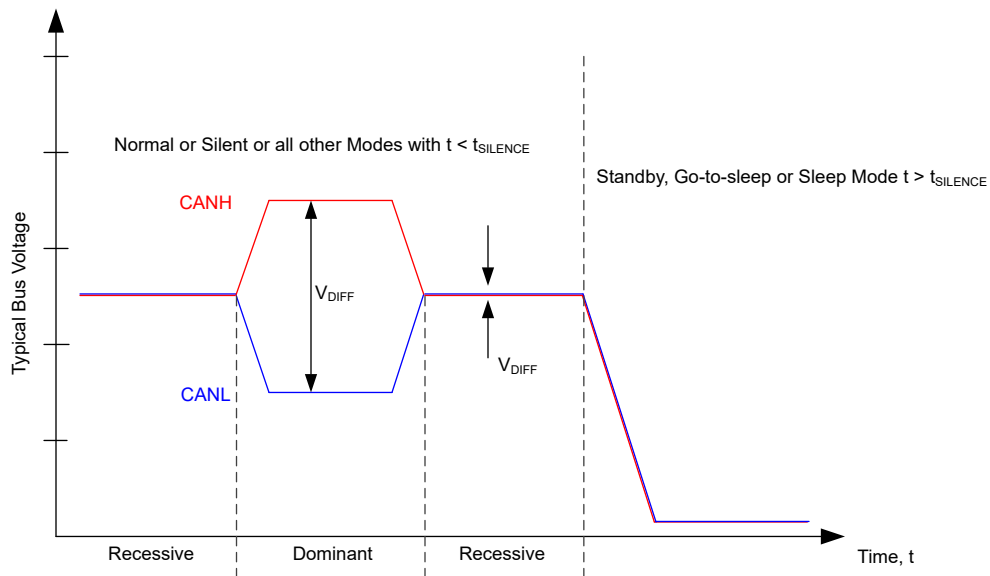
Normal or Silent or all other Modes with t < $t_{SILENCE}$

Standby, Go-to-sleep or Sleep Mode t > $t_{SILENCE}$

Typical Bus Voltage

CANH

$V_{DIFF}$

$V_{DIFF}$

CANL

Recessive

Dominant

Recessive

Time, t